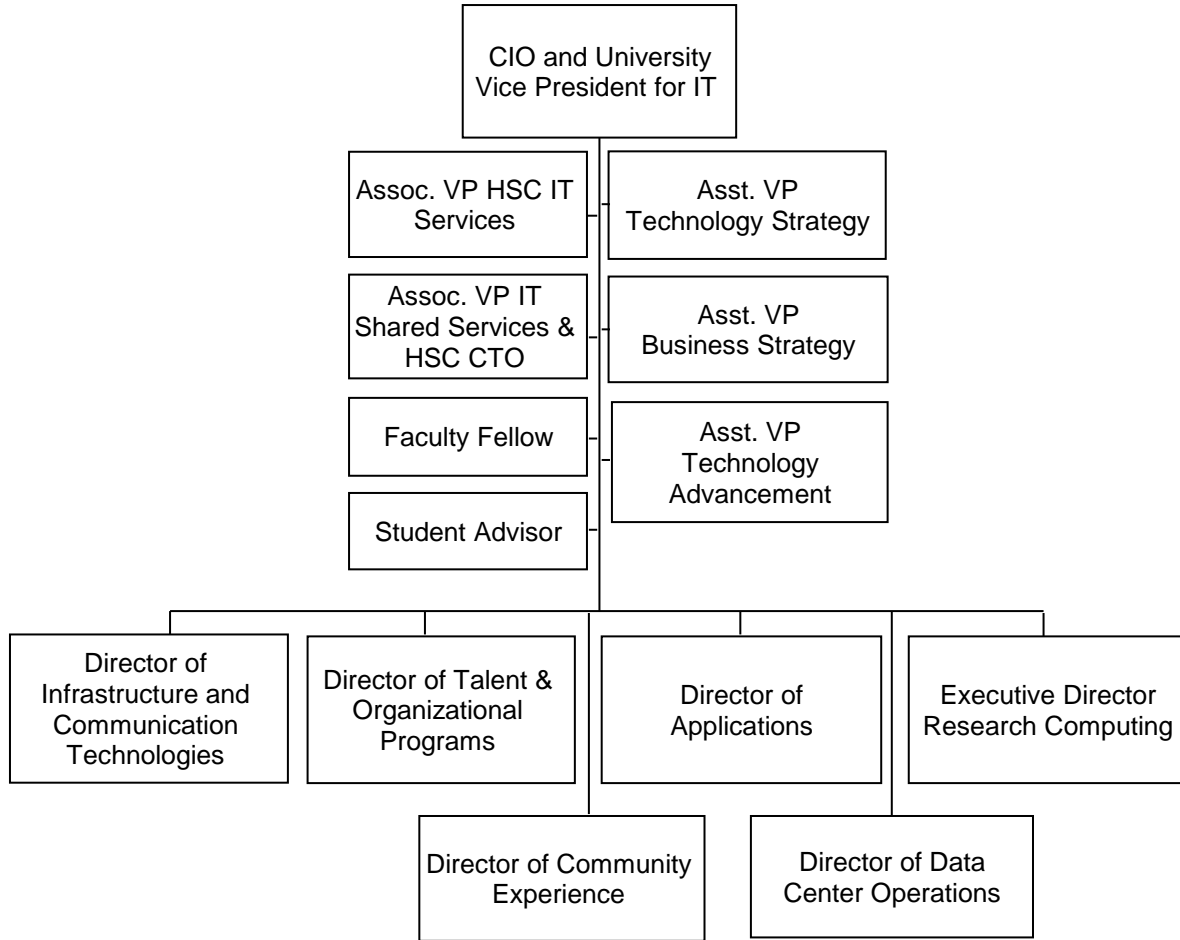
CIO and University Vice President for IT

Assoc. VP HSC IT Services

Asst. VP Technology Strategy

Assoc. VP IT Shared Services & HSC CTO

Asst. VP Business Strategy

Faculty Fellow

Asst. VP Technology Advancement

Student Advisor

Director of Infrastructure and Communication Technologies

Director of Talent & Organizational Programs

Director of Applications

Executive Director Research Computing

Director of Community Experience

Director of Data Center Operations